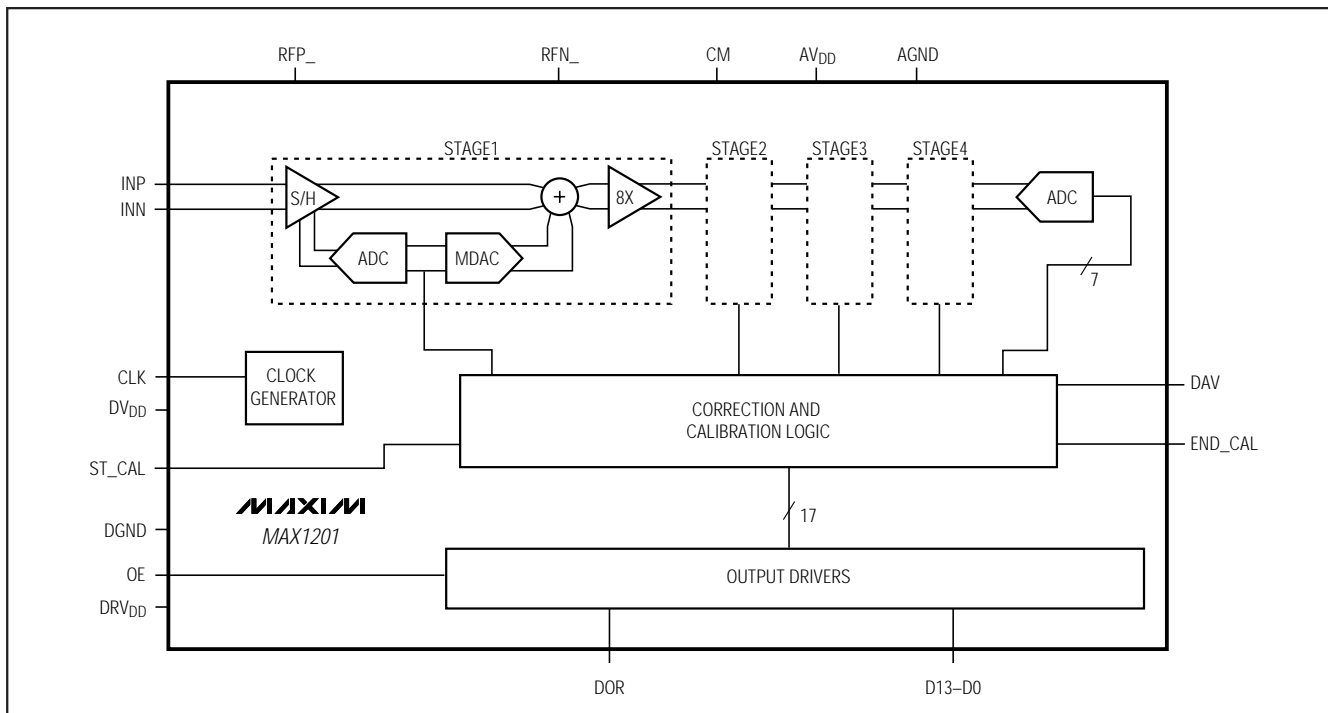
RFP_
RFN_
CM
$AV_{DD}$
AGND

STAGE1
STAGE2
STAGE3
STAGE4

INP
INN
S/H
+
8X
ADC
ADC
MDAC
7

CLK
$DV_{DD}$
CLOCK GENERATOR
CORRECTION AND CALIBRATION LOGIC
DAV
END_CAL
ST_CAL

MAXIM
MAX1201
DGND
17
OE
OUTPUT DRIVERS
$DRV_{DD}$

DOR
D13–D0